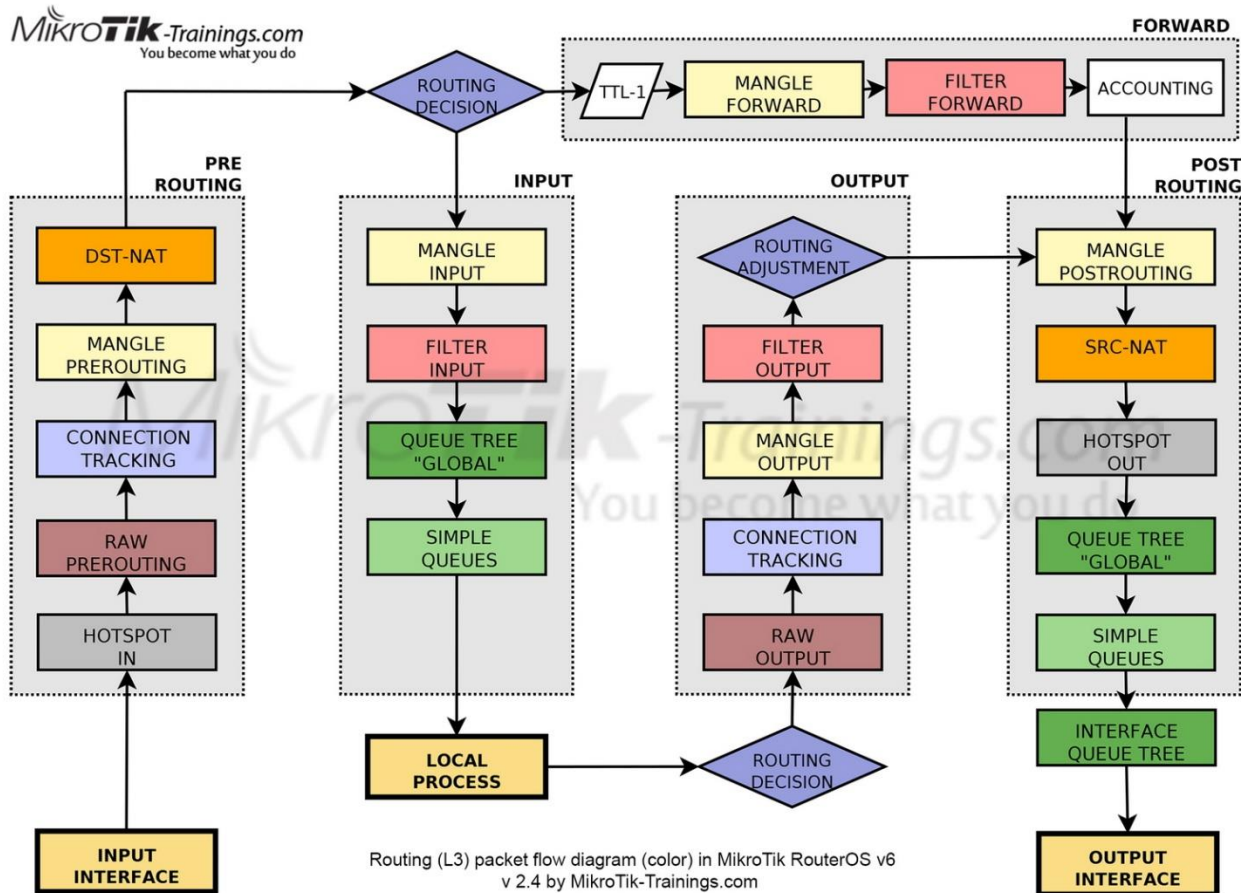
MikroTik-Trainings.com
You become what you do

FORWARD

ROUTING DECISION

TTL-1

MANGLE FORWARD

FILTER FORWARD

ACCOUNTING

PRE ROUTING

DST-NAT

MANGLE PREROUTING

CONNECTION TRACKING

RAW PREROUTING

HOTSPOT IN

INPUT

MANGLE INPUT

FILTER INPUT

QUEUE TREE "GLOBAL"

SIMPLE QUEUES

OUTPUT

ROUTING ADJUSTMENT

FILTER OUTPUT

MANGLE OUTPUT

CONNECTION TRACKING

RAW OUTPUT

POST ROUTING

MANGLE POSTROUTING

SRC-NAT

HOTSPOT OUT

QUEUE TREE "GLOBAL"

SIMPLE QUEUES

INTERFACE QUEUE TREE

MikroTik-Trainings.com
You become what you do

LOCAL PROCESS

ROUTING DECISION

INPUT INTERFACE

Routing (L3) packet flow diagram (color) in MikroTik RouterOS v6
v 2.4 by MikroTik-Trainings.com

OUTPUT INTERFACE